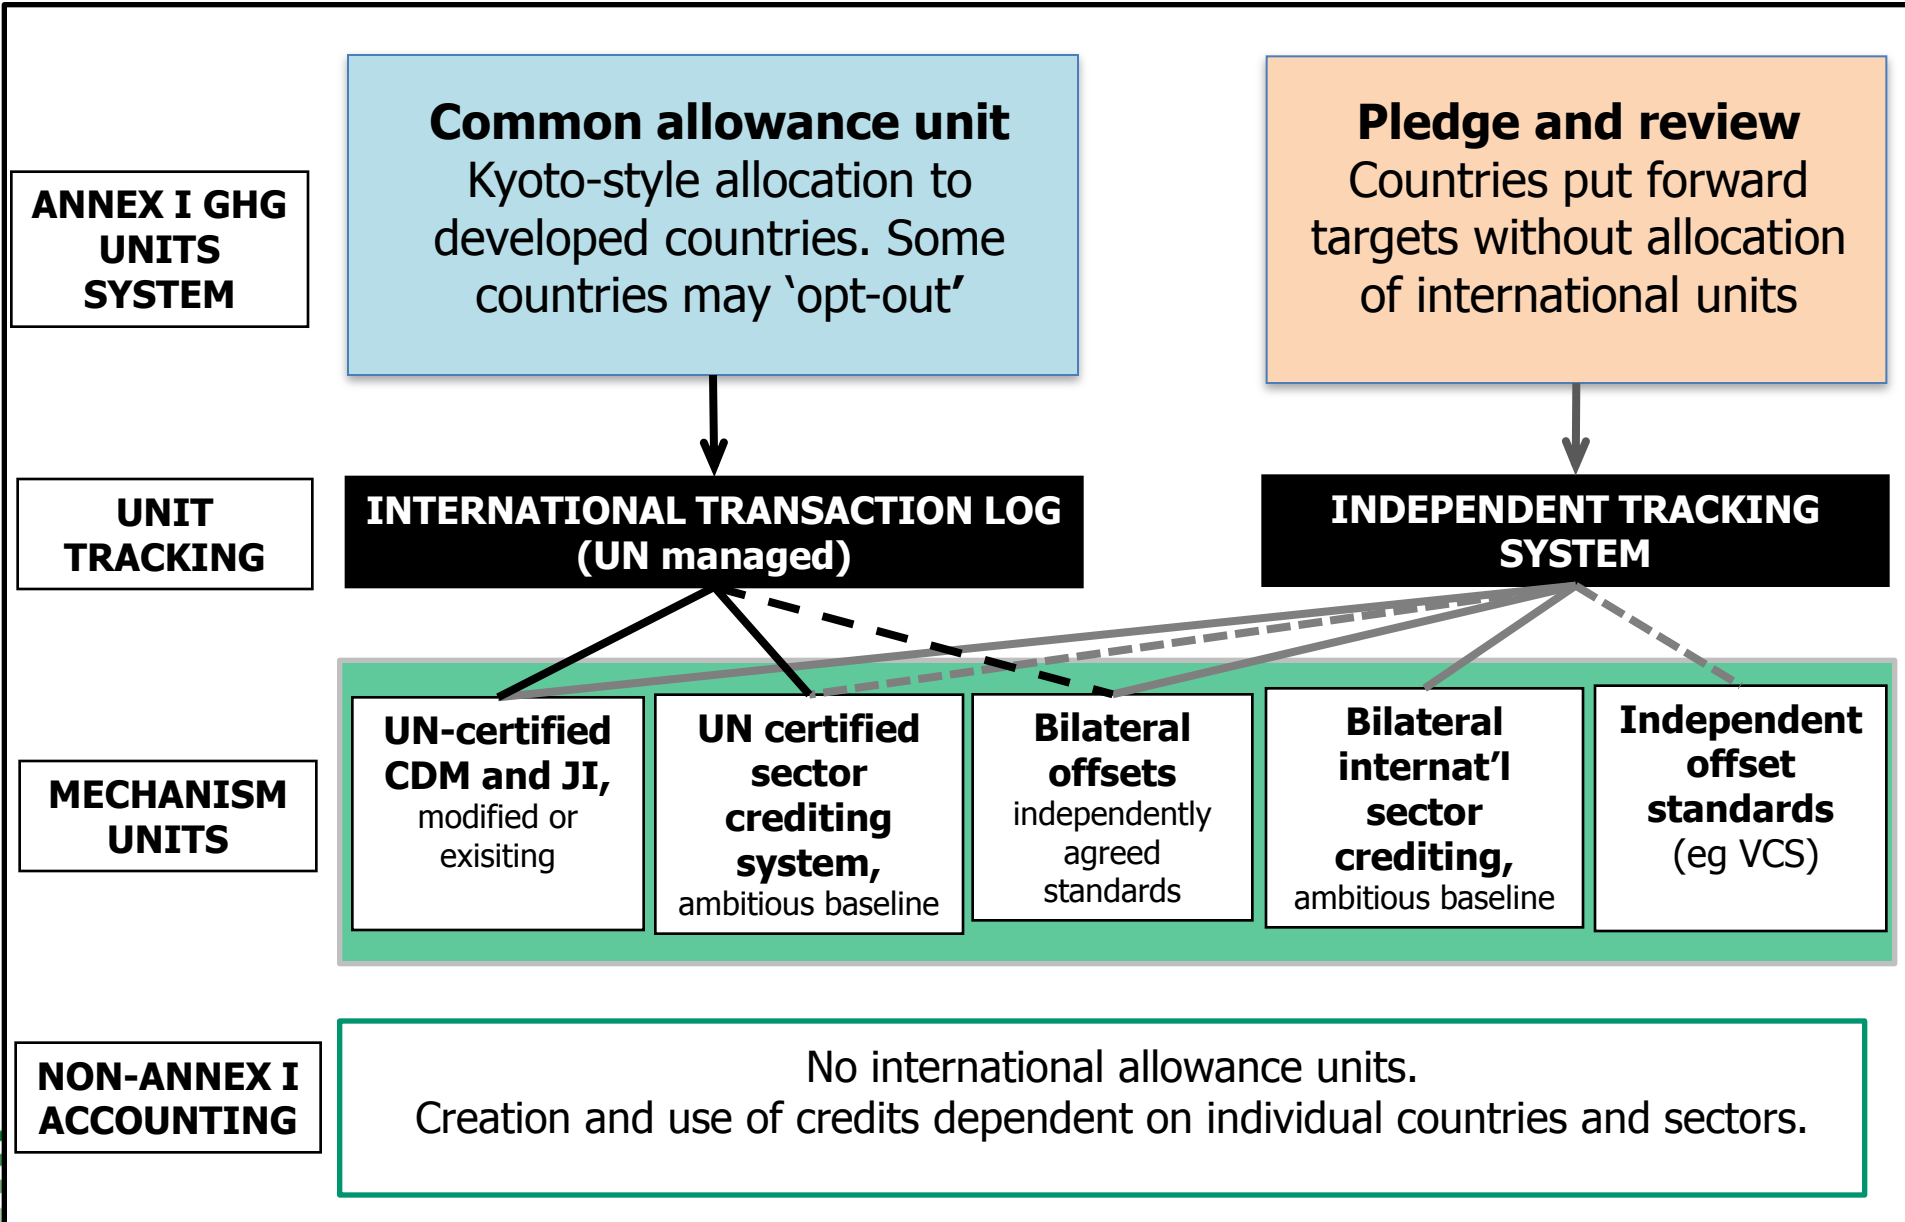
ANNEX I GHG UNITS SYSTEM

Common allowance unit
Kyoto-style allocation to developed countries. Some countries may 'opt-out'

Pledge and review
Countries put forward targets without allocation of international units

UNIT TRACKING

INTERNATIONAL TRANSACTION LOG (UN managed)

INDEPENDENT TRACKING SYSTEM

MECHANISM UNITS

UN-certified CDM and JI, modified or exisiting

UN certified sector crediting system, ambitious baseline

Bilateral offsets independently agreed standards

Bilateral internat'l sector crediting, ambitious baseline

Independent offset standards (eg VCS)

NON-ANNEX I ACCOUNTING

No international allowance units.
Creation and use of credits dependent on individual countries and sectors.